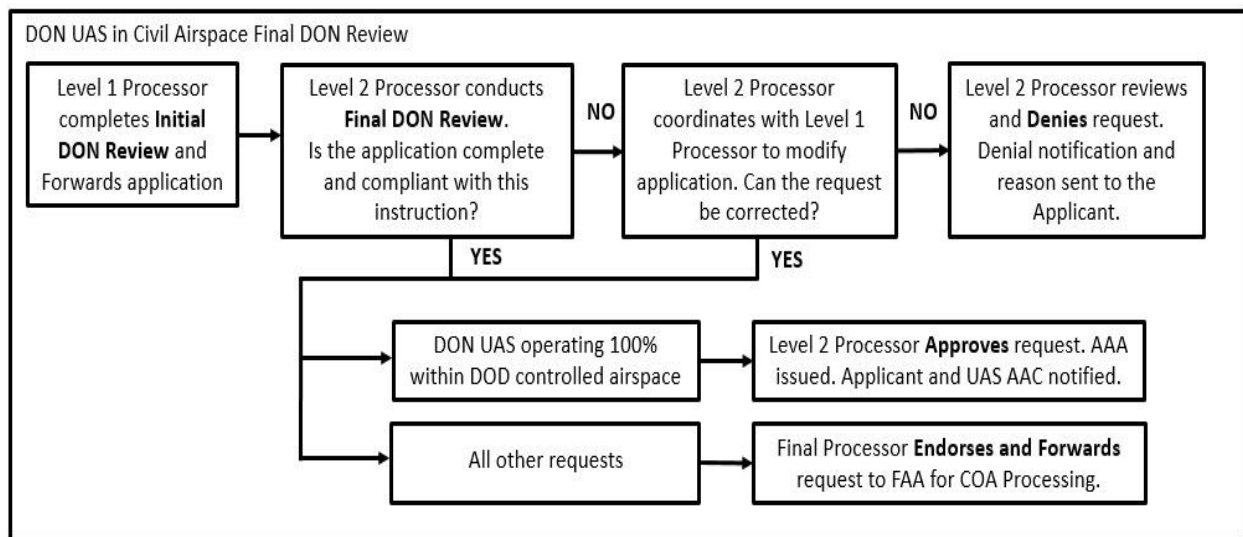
DON UAS in Civil Airspace Final DON Review

Level 1 Processor completes Initial DON Review and Forwards application

Level 2 Processor conducts Final DON Review. Is the application complete and compliant with this instruction?

NO

Level 2 Processor coordinates with Level 1 Processor to modify application. Can the request be corrected?

NO

Level 2 Processor reviews and Denies request. Denial notification and reason sent to the Applicant.

YES

YES

DON UAS operating 100% within DOD controlled airspace

Level 2 Processor Approves request. AAA issued. Applicant and UAS AAC notified.

All other requests

Final Processor Endorses and Forwards request to FAA for COA Processing.